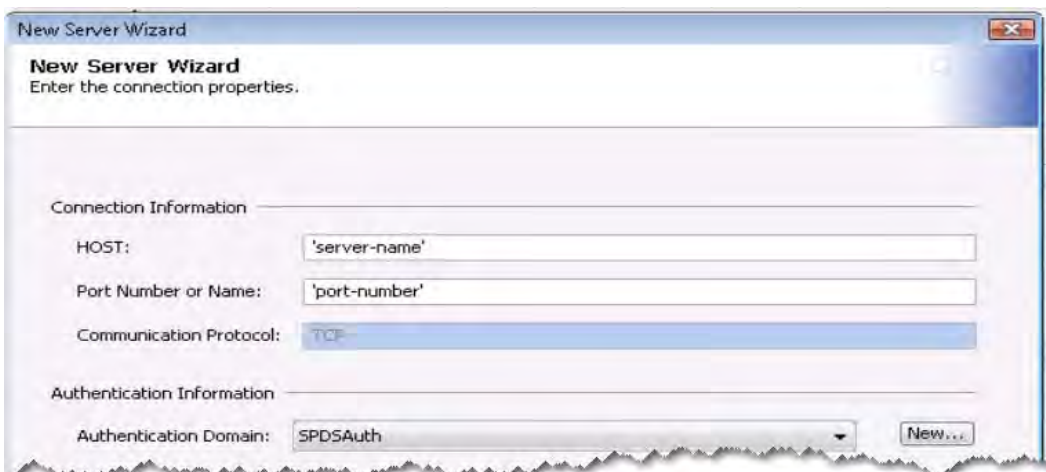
New Server Wizard

New Server Wizard
Enter the connection properties.

Connection Information

HOST: 'server-name'

Port Number or Name: 'port-number'

Communication Protocol: TCP

Authentication Information

Authentication Domain: SPDSAuth

New...